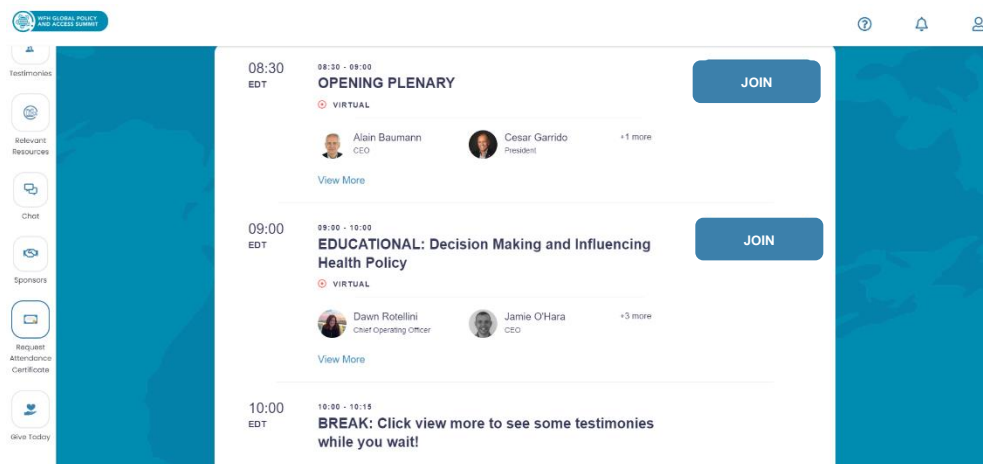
WFH GLOBAL POLICY AND ACCESS SUMMIT

Testimonies

Relevant Resources

Chat

Sponsors

Request Attendance Certificate

Give Today

08:30
EDT

08:30 - 09:00
OPENING PLENARY
VIRTUAL

JOIN

Alain Baumann
CEO

Cesar Garrido
President

+1 more

View More

09:00
EDT

09:00 - 10:00
EDUCATIONAL: Decision Making and Influencing Health Policy
VIRTUAL

JOIN

Dawn Rotellini
Chief Operating Officer

Jamie O'Hara
CEO

+3 more

View More

10:00
EDT

10:00 - 10:15
BREAK: Click view more to see some testimonies while you wait!